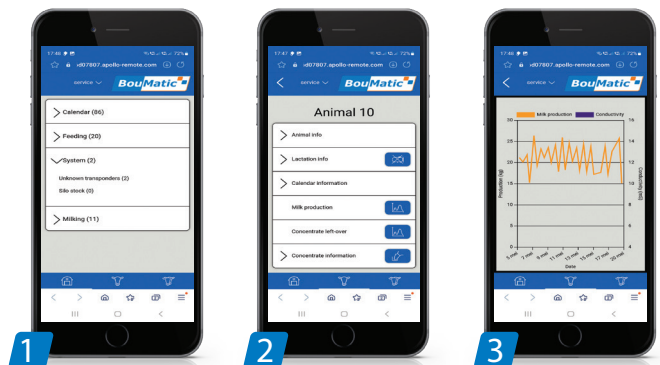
17:46 ⊠ ▣ 72%
id07807.apollo-remote.com
service
BouMatic
> Calendar (86)
> Feeding (20)
System (2)
Unknown transponders (2)
Silo stock (0)
> Milking (11)
1

17:47 ⊠ ▣ 72%
id07807.apollo-remote.com
<
service
BouMatic
Animal 10
> Animal info
> Lactation info
> Calendar information
Milk production
Concentrate left-over
> Concentrate information
2

17:48 ⊠ ▣ 72%
id07807.apollo-remote.com
<
service
BouMatic
Milk production
Conductivity
Production (kg)
30
25
20
15
10
5
0
Conductivity (mS)
16
14
12
10
8
6
4
5 mei
7 mei
9 mei
11 mei
13 mei
15 mei
17 mei
20 mei
Date
3